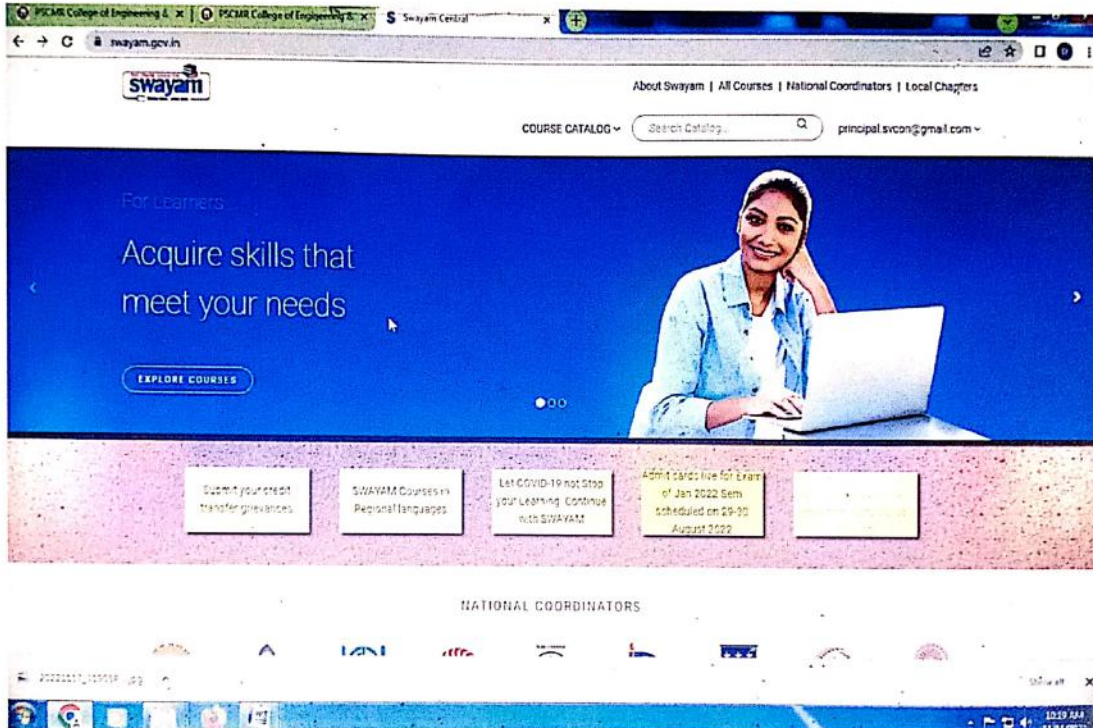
PSCMR College of Engineering & × | PSCMR College of Engineering & × | Swayam Central ×

swayam.gov.in

swayam

About Swayam | All Courses | National Coordinators | Local Chapters

COURSE CATALOG Search Catalog... principal.svcon@gmail.com

For Learners

Acquire skills that meet your needs

EXPLORE COURSES

Submit your credit transfer grievances

SWAYAM Courses in Regional languages

Let COVID-19 not Stop your Learning. Continue with SWAYAM

Admit cards live for Exam of Jan 2022 Sem scheduled on 29-30 August 2022

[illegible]

NATIONAL COORDINATORS

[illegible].jpg

Show all

10:19 AM